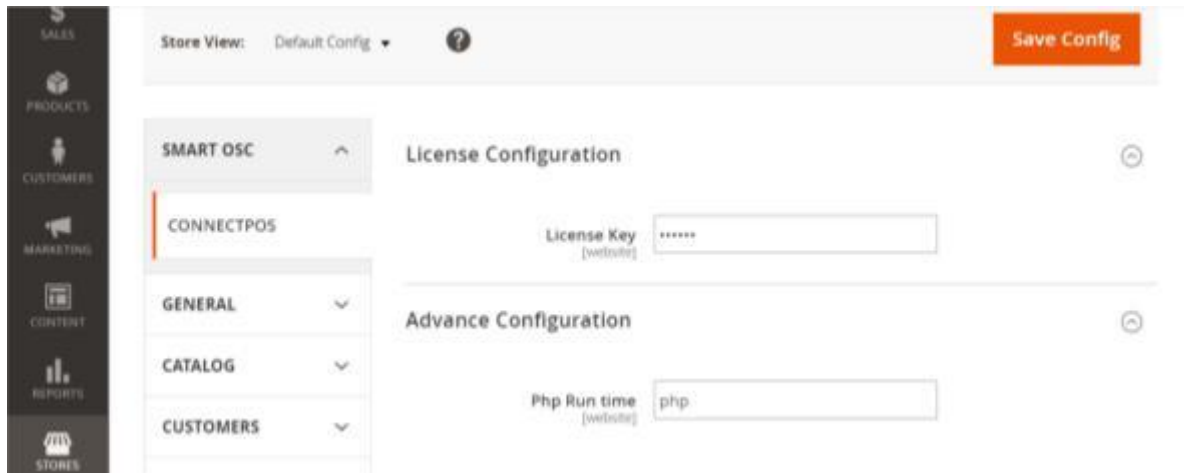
SALES
PRODUCTS
CUSTOMERS
MARKETING
CONTENT
REPORTS
STORES

Store View: Default Config

Save Config

SMART OSC
CONNECTPOS
GENERAL
CATALOG
CUSTOMERS

License Configuration

License Key [website] ••••••

Advance Configuration

Php Run time [website] php